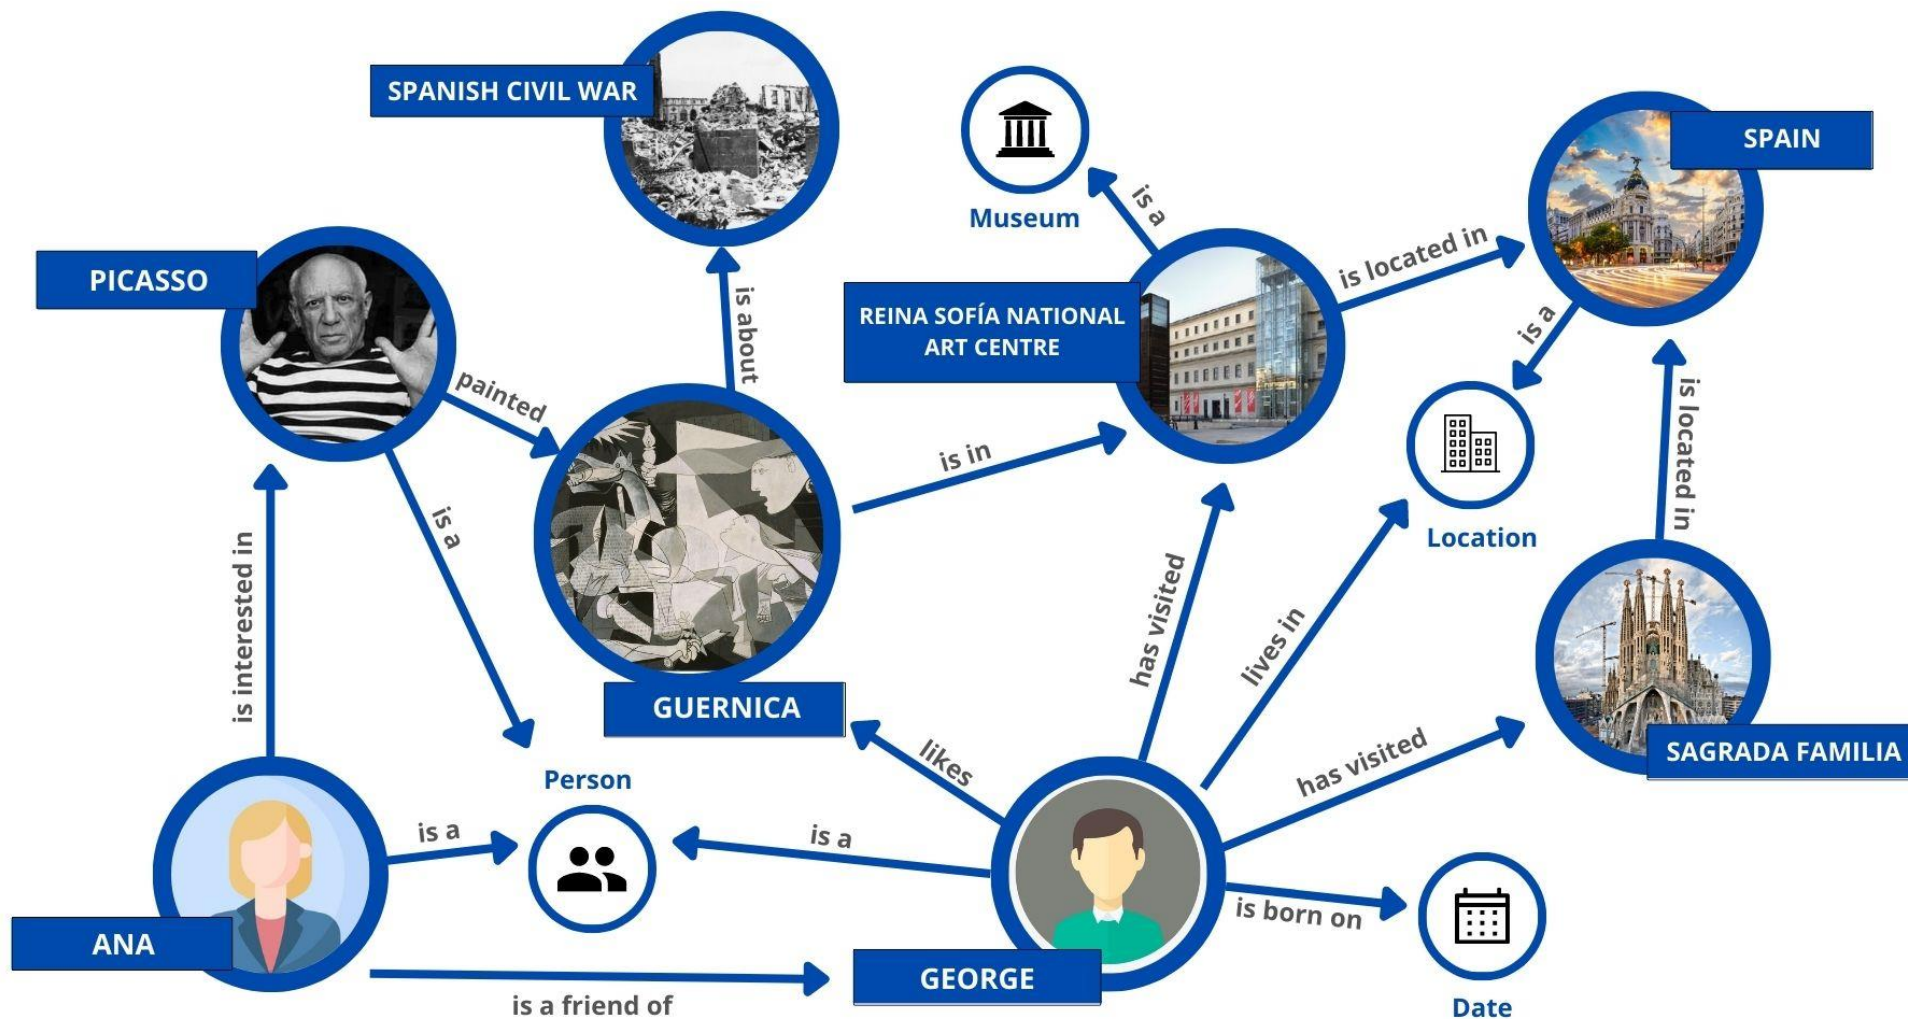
SPANISH CIVIL WAR

Museum

is a

SPAIN

is located in

PICASSO

is about

REINA SOFÍA NATIONAL ART CENTRE

is a

painted

is in

is located in

Location

is a

is interested in

has visited

lives in

GUERNICA

likes

has visited

SAGRADA FAMILIA

Person

is a

is a

ANA

is born on

GEORGE

is a friend of

Date